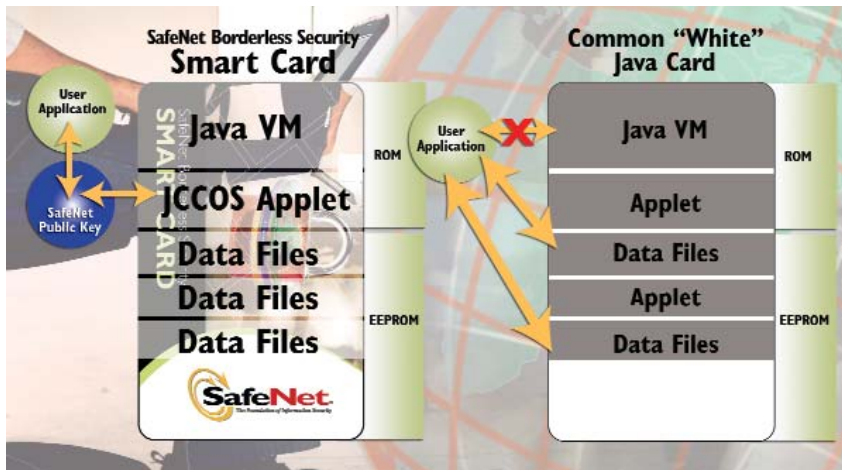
SafeNet Borderless Security
Smart Card

User Application

SafeNet Public Key

SMART CARD

Java VM

JCCOS Applet

Data Files

Data Files

Data Files

SafeNet
The Foundation of Information Security

ROM

EEPROM

Common "White"
Java Card

User Application

Java VM

Applet

Data Files

Applet

Data Files

ROM

EEPROM